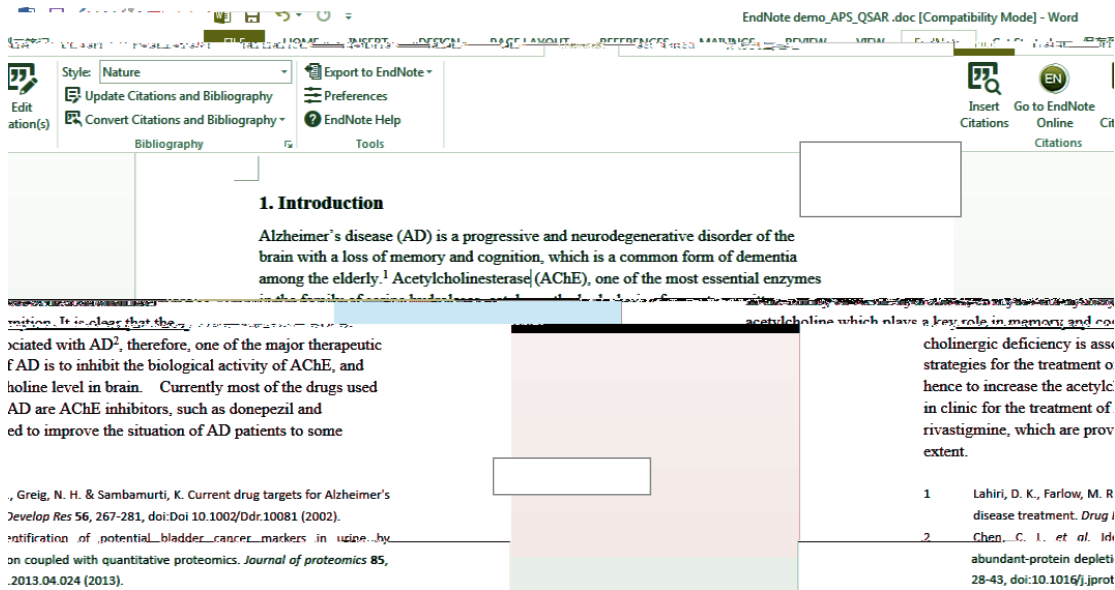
EndNote demo_APS_QSAR .doc [Compatibility Mode] - Word

FILE HOME INSERT DESIGN PAGE LAYOUT REFERENCES MAILINGS REVIEW VIEW EndNote

Edit Citation(s)

Style: Nature

Update Citations and Bibliography

Convert Citations and Bibliography

Bibliography

Export to EndNote

Preferences

EndNote Help

Tools

Insert Citations

Go to EndNote Online

Citations

1. Introduction

Alzheimer's disease (AD) is a progressive and neurodegenerative disorder of the brain with a loss of memory and cognition, which is a common form of dementia among the elderly.$^1$ Acetylcholinesterase (AChE), one of the most essential enzymes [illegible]

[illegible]nition. It is clear that the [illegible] acetylcholine which plays a key role in memory and co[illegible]

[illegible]ociated with AD$^2$, therefore, one of the major therapeutic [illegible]f AD is to inhibit the biological activity of AChE, and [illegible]holine level in brain. Currently most of the drugs used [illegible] AD are AChE inhibitors, such as donepezil and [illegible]ed to improve the situation of AD patients to some

cholinergic deficiency is ass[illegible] strategies for the treatment o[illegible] hence to increase the acetylc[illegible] in clinic for the treatment of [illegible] rivastigmine, which are prov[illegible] extent.

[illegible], Greig, N. H. & Sambamurti, K. Current drug targets for Alzheimer's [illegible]Develop Res 56, 267-281, doi:Doi 10.1002/Ddr.10081 (2002).

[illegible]entification of potential bladder cancer markers in urine by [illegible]on coupled with quantitative proteomics. Journal of proteomics 85, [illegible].2013.04.024 (2013).

1 Lahiri, D. K., Farlow, M. R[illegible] disease treatment. Drug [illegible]

2 Chen, C. L. et al. Ide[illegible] abundant-protein depleti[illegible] 28-43, doi:10.1016/j.jprot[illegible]